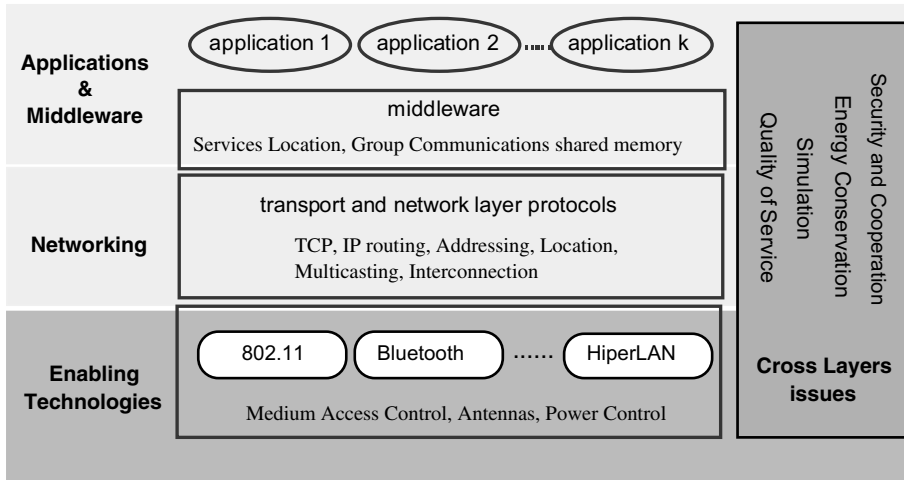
Applications & Middleware

application 1
application 2
application k

middleware

Services Location, Group Communications shared memory

Networking

transport and network layer protocols

TCP, IP routing, Addressing, Location, Multicasting, Interconnection

Enabling Technologies

802.11
Bluetooth
HiperLAN

Medium Access Control, Antennas, Power Control

Security and Cooperation
Energy Conservation
Simulation
Quality of Service

Cross Layers issues